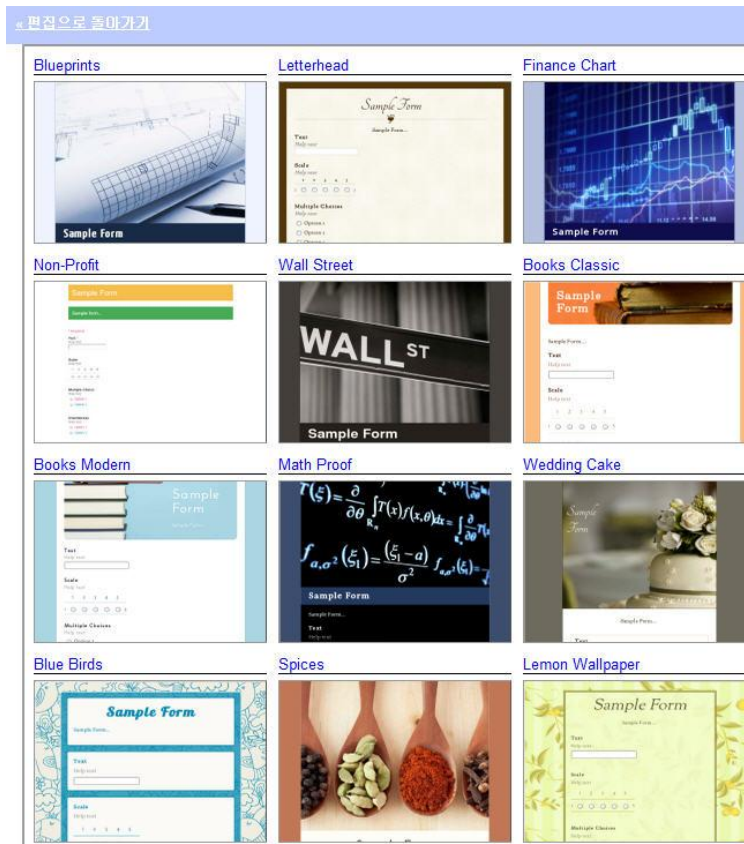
« 편집으로 돌아가기

Blueprints

Sample Form

Letterhead

Sample Form

Sample Form...

Text

Help text

Scale

Help text

1 2 3 4 5

Multiple Choices

Help text

Option 1

Option 2

Finance Chart

Sample Form

Non-Profit

Sample Form

Sample Form...

Wall Street

WALL ST

Sample Form

Books Classic

Sample Form

Sample Form...

Text

Help text

Scale

Help text

1 2 3 4 5

Books Modern

Sample Form

Sample Form...

Text

Help text

Scale

Help text

1 2 3 4 5

Multiple Choices

Help text

Math Proof

Sample Form

Sample Form...

Text

Help text

Wedding Cake

Sample Form

Sample Form...

Text

Blue Birds

Sample Form

Sample Form...

Text

Help text

Scale

Help text

1 2 3 4 5

Spices

Lemon Wallpaper

Sample Form

Sample Form...

Text

Help text

Scale

Help text

1 2 3 4 5

Multiple Choices